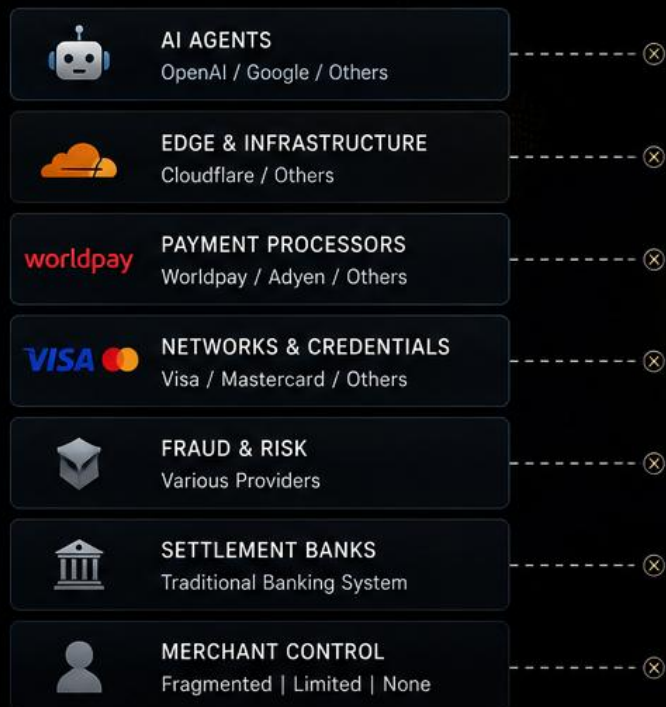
AI AGENTS
OpenAI / Google / Others

EDGE & INFRASTRUCTURE
Cloudflare / Others

worldpay

PAYMENT PROCESSORS
Worldpay / Adyen / Others

VISA

NETWORKS & CREDENTIALS
Visa / Mastercard / Others

FRAUD & RISK
Various Providers

SETTLEMENT BANKS
Traditional Banking System

MERCHANT CONTROL
Fragmented | Limited | None